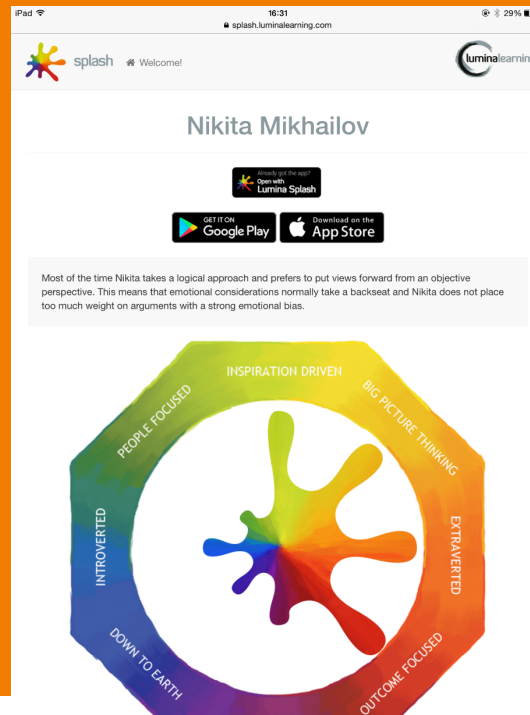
iPad
16:31
29%
splash.luminalearning.com

splash Welcome!

luminalearning

Nikita Mikhailov

Already got the app? Open with Lumina Splash

GET IT ON Google Play

Download on the App Store

Most of the time Nikita takes a logical approach and prefers to put views forward from an objective perspective. This means that emotional considerations normally take a backseat and Nikita does not place too much weight on arguments with a strong emotional bias.

INSPIRATION DRIVEN
BIG PICTURE THINKING
EXTRAVERTED
OUTCOME FOCUSED
DOWN TO EARTH
INTROVERTED
PEOPLE FOCUSED